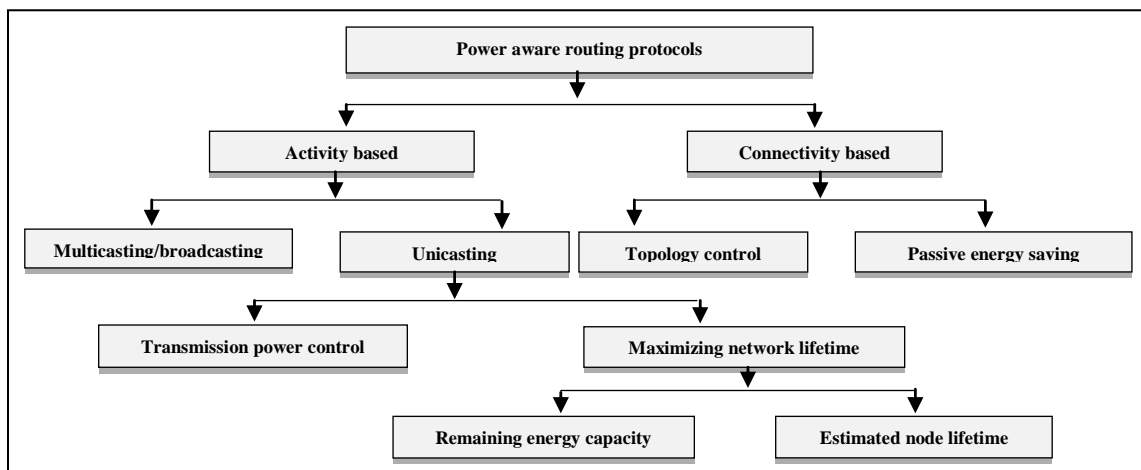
Power aware routing protocols

Activity based

Connectivity based

Multicasting/broadcasting

Unicasting

Topology control

Passive energy saving

Transmission power control

Maximizing network lifetime

Remaining energy capacity

Estimated node lifetime